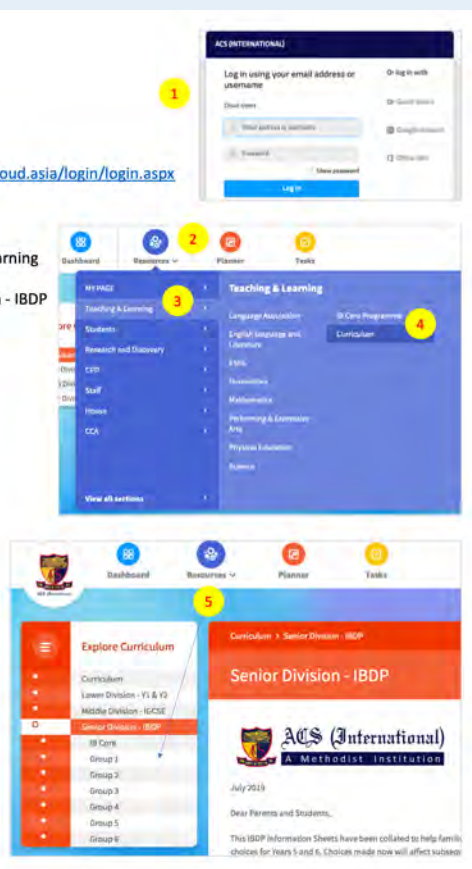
ACS (INTERNATIONAL)

Log in using your email address or username

Or log in with

Cloud users

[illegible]

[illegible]

Show password

Log in

1

oud.asia/login/login.aspx

rning

- IBDP

Dashboard

Resources

2

Planner

Tasks

MY PAGE

Teaching & Learning

3

Students

Research and Discovery

CSD

Staff

Houses

CCA

View all sections

Teaching & Learning

Language Acquisition

English Language and Literature

EMS

Humanities

Mathematics

Performing & Expressive Arts

Physical Education

Science

IB Core Programme

Curriculum

4

Dashboard

Resources

Planner

Tasks

5

Explore Curriculum

Curriculum

Lower Division - Y1 & Y2

Middle Division - IGCSE

Senior Division - IBDP

IB Core

Group 1

Group 2

Group 3

Group 4

Group 5

Group 6

Curriculum > Senior Division - IBDP

Senior Division - IBDP

ACS (International)

A Methodist Institution

July 2019

Dear Parents and Students,

This IBDP Information Sheets have been collated to help famil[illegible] choices for Years 5 and 6. Choices made now will affect subseq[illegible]